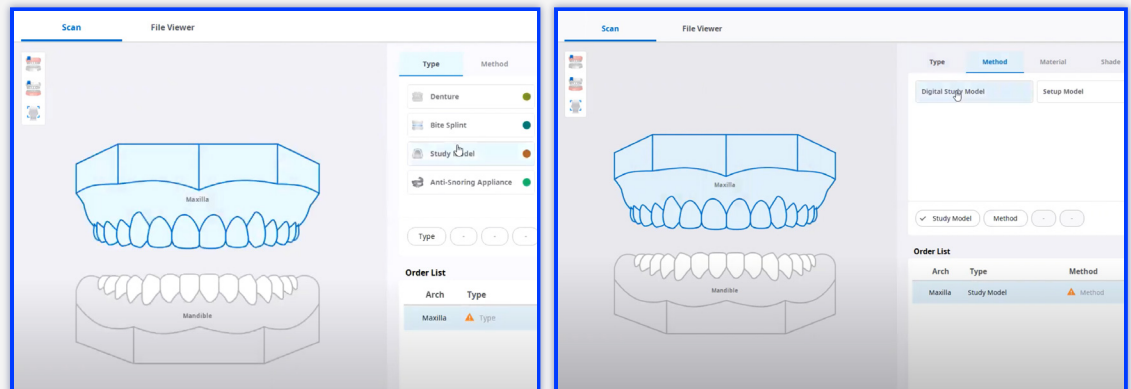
Scan File Viewer

Type Method

Denture
Bite Splint
Study Model
Anti-Snoring Appliance

Maxilla

Mandible

Type - - -

Order List

| Arch | Type |
|---|---|
| Maxilla | Type |

Scan File Viewer

Type Method Material Shade

Digital Study Model
Setup Model

Maxilla

Mandible

Study Model Method - -

Order List

| Arch | Type | Method |
|---|---|---|
| Maxilla | Study Model | Method |